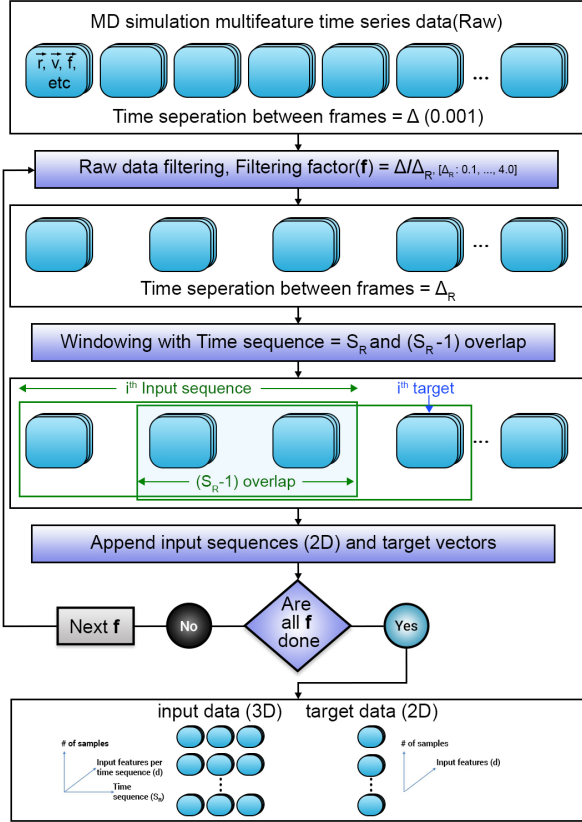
MD simulation multifeature time series data(Raw)

$\vec{r}$, $\vec{v}$, $\vec{f}$, etc

...

Time seperation between frames = Δ (0.001)

Raw data filtering, Filtering factor(**f**) = Δ/Δ$_R$, [Δ$_R$: 0.1, ..., 4.0]

...

Time seperation between frames = Δ$_R$

Windowing with Time sequence = S$_R$ and (S$_R$-1) overlap

i$^{th}$ Input sequence

i$^{th}$ target

...

(S$_R$-1) overlap

Append input sequences (2D) and target vectors

Next **f**

No

Are all **f** done

Yes

input data (3D)

target data (2D)

# of samples

Input features per time sequence (d)

Time sequence (S$_R$)

# of samples

Input features (d)